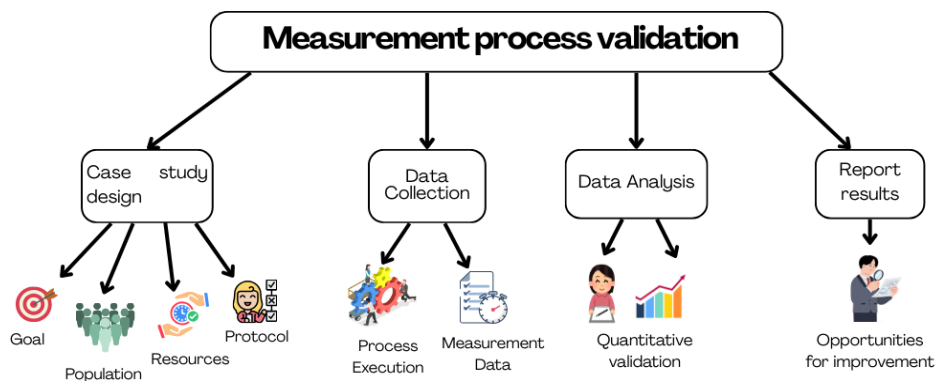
Measurement process validation

Case study design

Goal

Population

Resources

Protocol

Data Collection

Process Execution

Measurement Data

Data Analysis

Quantitative validation

Report results

Opportunities for improvement